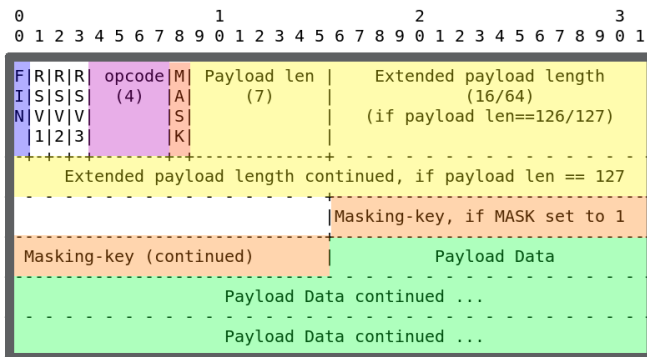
0 1 2 3
0 1 2 3 4 5 6 7 8 9 0 1 2 3 4 5 6 7 8 9 0 1 2 3 4 5 6 7 8 9 0 1

| FIN | RSV1 | RSV2 | RSV3 | opcode (4) | MASK | Payload len (7) | Extended payload length (16/64) (if payload len==126/127) |
|---|---|---|---|---|---|---|---|

Extended payload length continued, if payload len == 127

Masking-key, if MASK set to 1

Masking-key (continued)

Payload Data

Payload Data continued ...

Payload Data continued ...